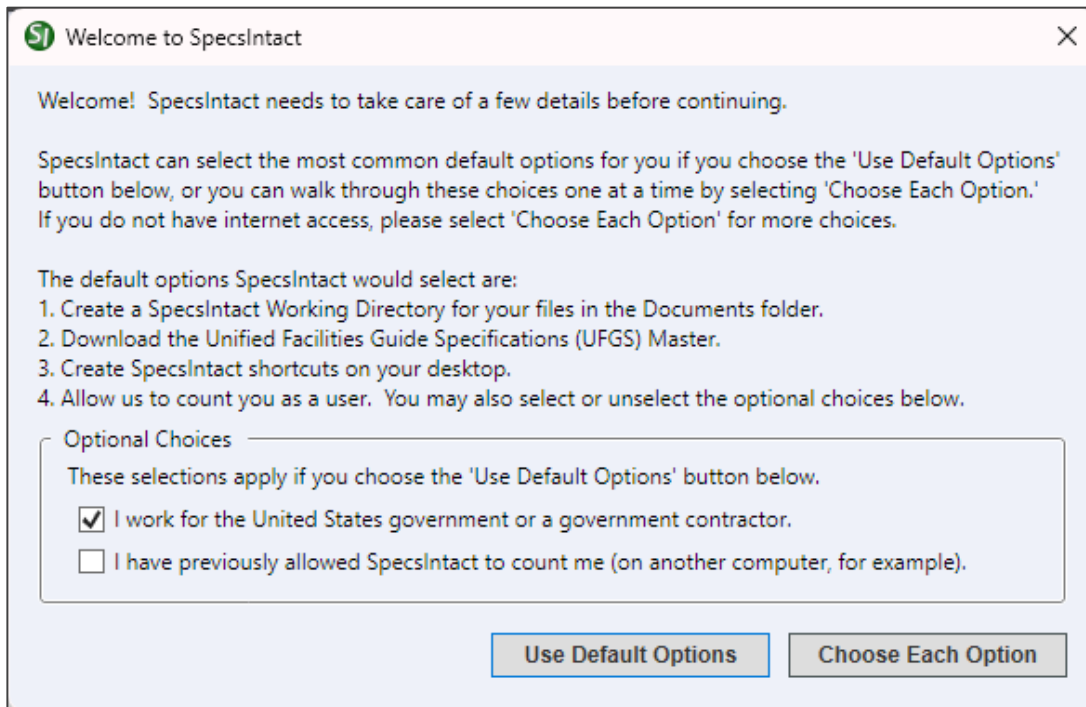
SI Welcome to SpecsIntact

X

Welcome! SpecsIntact needs to take care of a few details before continuing.

SpecsIntact can select the most common default options for you if you choose the 'Use Default Options' button below, or you can walk through these choices one at a time by selecting 'Choose Each Option.' If you do not have internet access, please select 'Choose Each Option' for more choices.

The default options SpecsIntact would select are:
1. Create a SpecsIntact Working Directory for your files in the Documents folder.
2. Download the Unified Facilities Guide Specifications (UFGS) Master.
3. Create SpecsIntact shortcuts on your desktop.
4. Allow us to count you as a user. You may also select or unselect the optional choices below.

Optional Choices

These selections apply if you choose the 'Use Default Options' button below.

☑ I work for the United States government or a government contractor.

☐ I have previously allowed SpecsIntact to count me (on another computer, for example).

Use Default Options

Choose Each Option